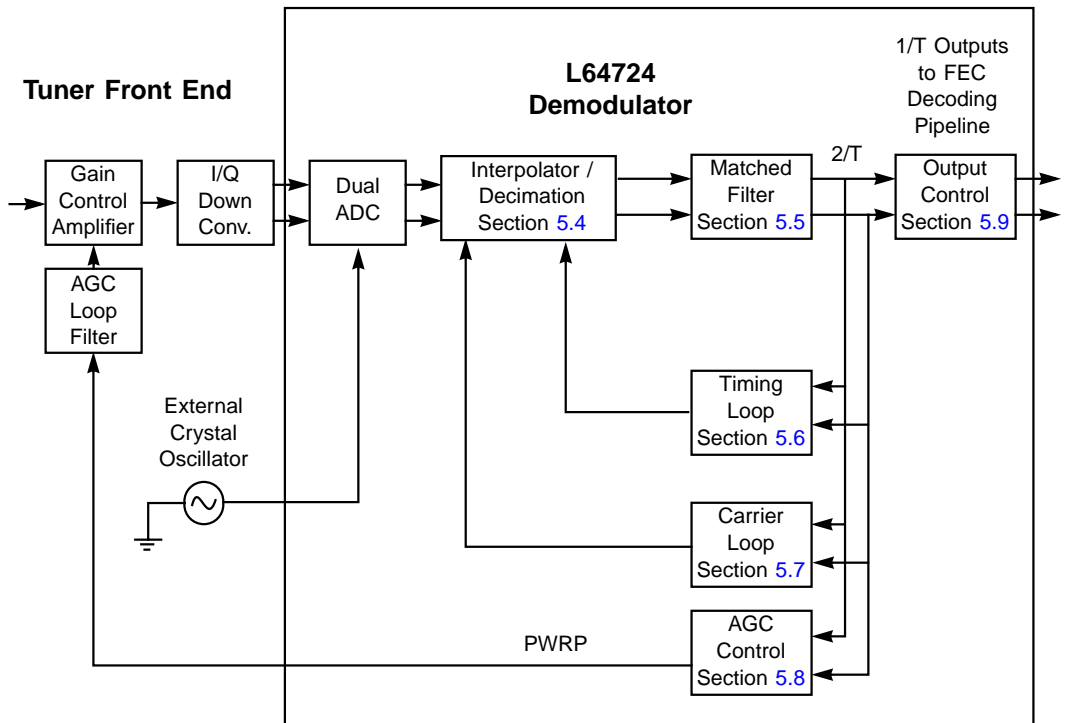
Tuner Front End

L64724
Demodulator

1/T Outputs
to FEC
Decoding
Pipeline

Gain
Control
Amplifier

I/Q
Down
Conv.

Dual
ADC

Interpolator /
Decimation
Section 5.4

Matched
Filter
Section 5.5

2/T

Output
Control
Section 5.9

AGC
Loop
Filter

External
Crystal
Oscillator

Timing
Loop
Section 5.6

Carrier
Loop
Section 5.7

PWRP

AGC
Control
Section 5.8